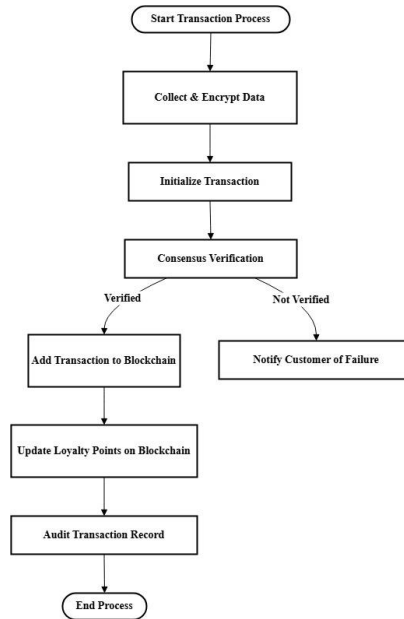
Start Transaction Process

Collect & Encrypt Data

Initialize Transaction

Consensus Verification

Verified

Not Verified

Add Transaction to Blockchain

Notify Customer of Failure

Update Loyalty Points on Blockchain

Audit Transaction Record

End Process